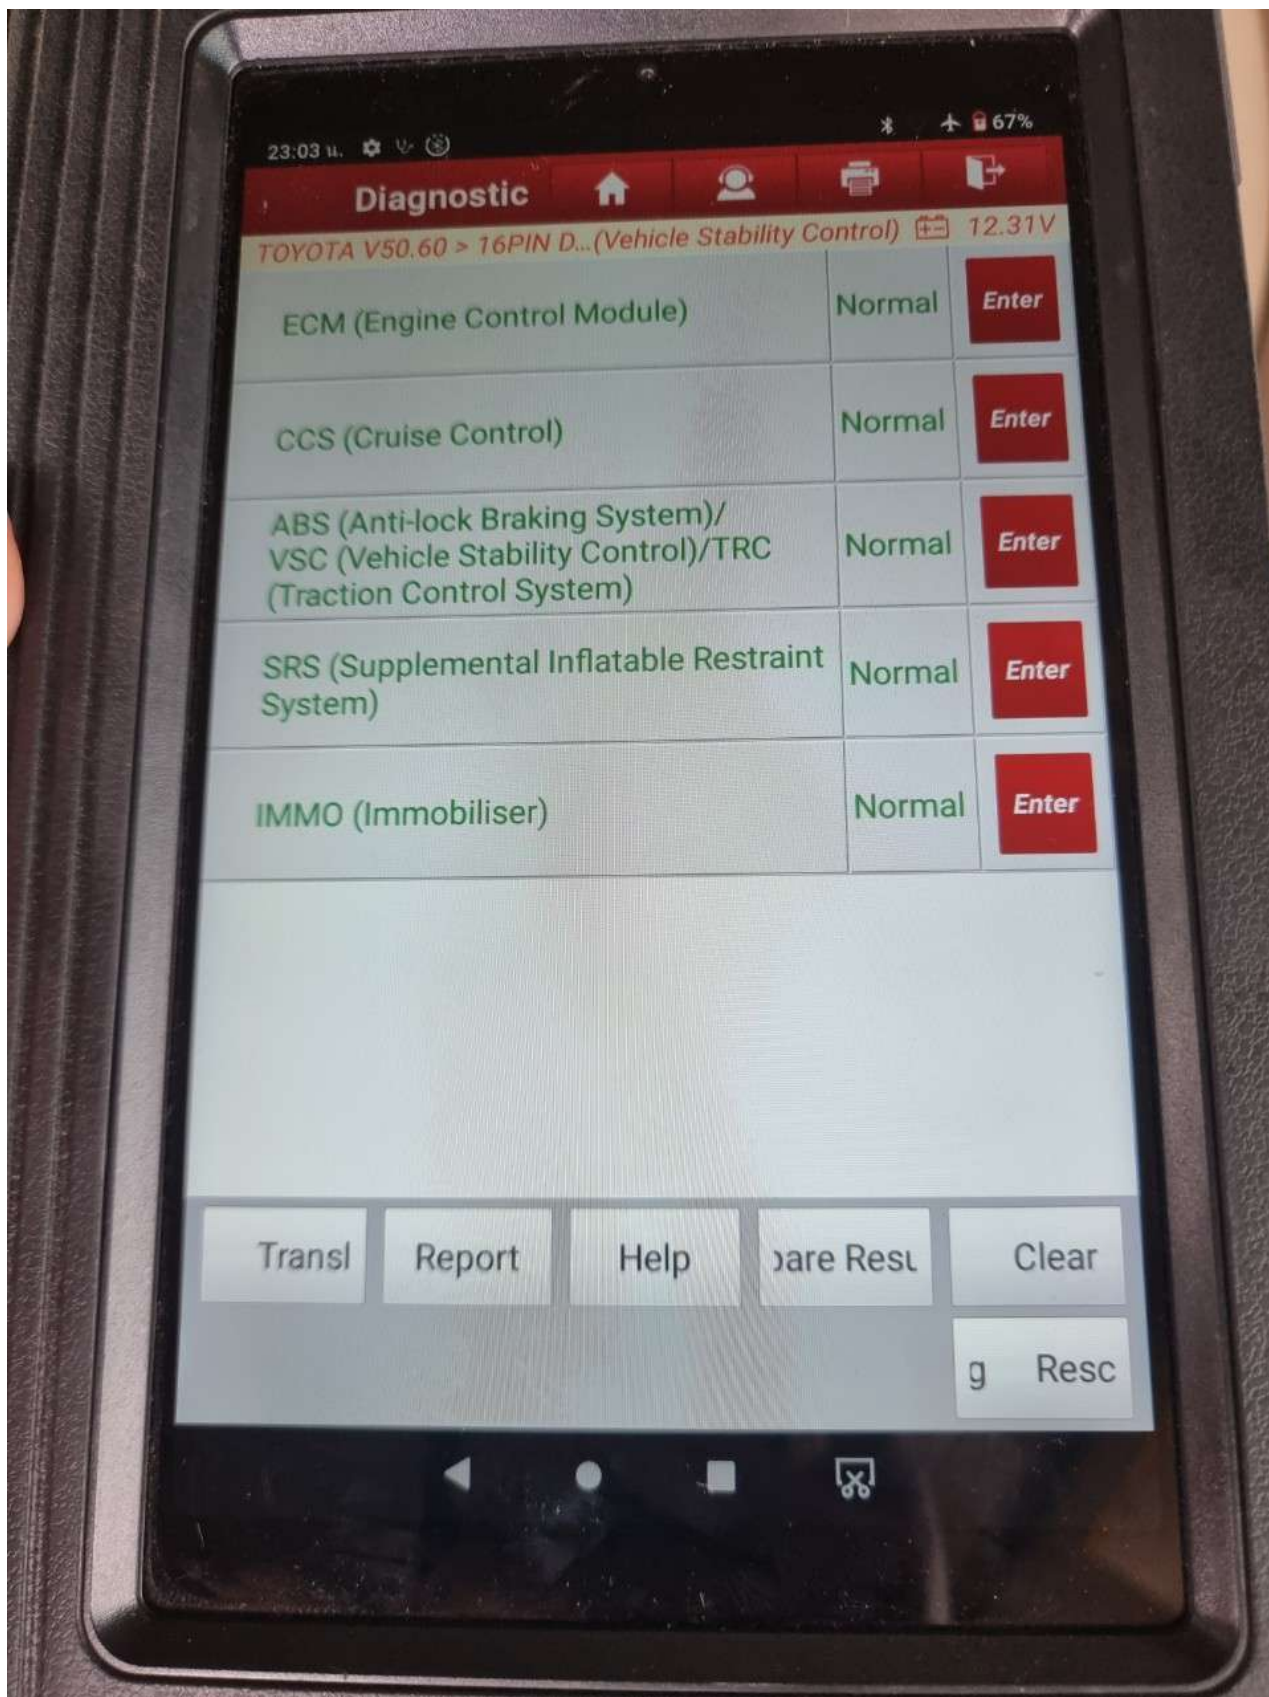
23:03 ม.

67%

Diagnostic

TOYOTA V50.60 > 16PIN D...(Vehicle Stability Control) 12.31V

| | | |
|---|---|---|
| ECM (Engine Control Module) | Normal | Enter |
| CCS (Cruise Control) | Normal | Enter |
| ABS (Anti-lock Braking System)/ VSC (Vehicle Stability Control)/TRC (Traction Control System) | Normal | Enter |
| SRS (Supplemental Inflatable Restraint System) | Normal | Enter |
| IMMO (Immobiliser) | Normal | Enter |

Transl

Report

Help

)are Resu

Clear

g Resc